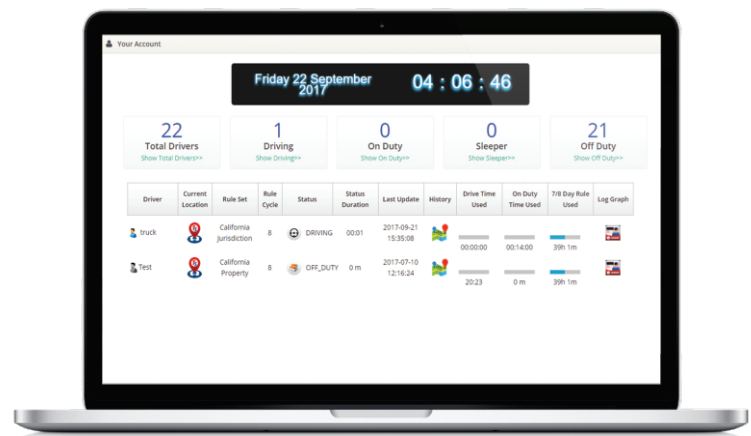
Your Account

Friday 22 September 2017 04 : 06 : 46

22
Total Drivers
Show Total Drivers>>

1
Driving
Show Driving>>

0
On Duty
Show On Duty>>

0
Sleeper
Show Sleeper>>

21
Off Duty
Show Off Duty>>

| Driver | Current Location | Rule Set | Rule Cycle | Status | Status Duration | Last Update | History | Drive Time Used | On Duty Time Used | 7/8 Day Rule Used | Log Graph |
|---|---|---|---|---|---|---|---|---|---|---|---|
| truck | | California Jurisdiction | 8 | DRIVING | 00:01 | 2017-09-21 15:35:08 | | 00:00:00 | 00:14:00 | 39h 1m | |
| Test | | California Property | 8 | OFF_DUTY | 0 m | 2017-07-10 12:16:24 | | 20:23 | 0 m | 39h 1m | |